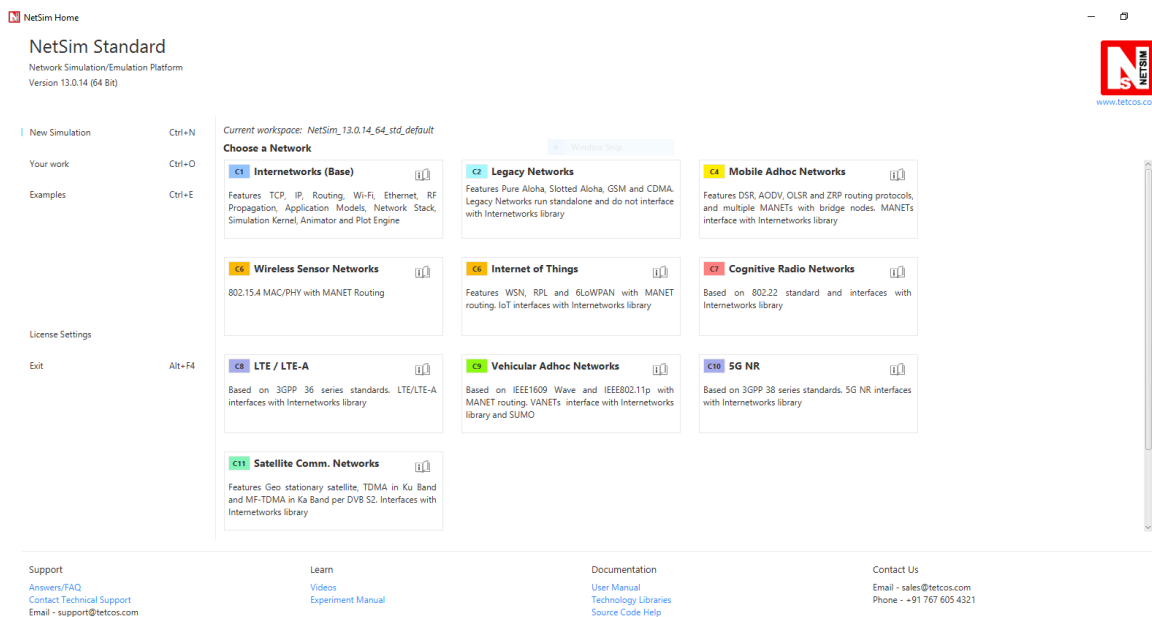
NetSim Home

NetSim Standard
Network Simulation/Emulation Platform
Version 13.0.14 (64 Bit)

NETSIM
www.tetcos.co

New Simulation Ctrl+N
Your work Ctrl+O
Examples Ctrl+E
License Settings
Exit Alt+F4

Current workspace: NetSim_13.0.14_64_std_default
Choose a Network

Window Snip

C1 Internetworks (Base)
Features TCP, IP, Routing, Wi-Fi, Ethernet, RF Propagation, Application Models, Network Stack, Simulation Kernel, Animator and Plot Engine

C2 Legacy Networks
Features Pure Aloha, Slotted Aloha, GSM and CDMA. Legacy Networks run standalone and do not interface with Internetworks library

C4 Mobile Adhoc Networks
Features DSR, AODV, OLSR and ZRP routing protocols, and multiple MANETs with bridge nodes. MANETs interface with Internetworks library

C6 Wireless Sensor Networks
802.15.4 MAC/PHY with MANET Routing

C6 Internet of Things
Features WSN, RPL and 6LoWPAN with MANET routing. IoT interfaces with Internetworks library

C7 Cognitive Radio Networks
Based on 802.22 standard and interfaces with Internetworks library

C8 LTE / LTE-A
Based on 3GPP 36 series standards. LTE/LTE-A interfaces with Internetworks library

C9 Vehicular Adhoc Networks
Based on IEEE1609 Wave and IEEE802.11p with MANET routing. VANETs interface with Internetworks library and SUMO

C10 5G NR
Based on 3GPP 38 series standards. 5G NR interfaces with Internetworks library

C11 Satellite Comm. Networks
Features Geo stationary satellite, TDMA in Ku Band and MF-TDMA in Ka Band per DVB S2. Interfaces with Internetworks library

Support
Answers/FAQ
Contact Technical Support
Email - support@tetcos.com

Learn
Videos
Experiment Manual

Documentation
User Manual
Technology Libraries
Source Code Help

Contact Us
Email - sales@tetcos.com
Phone - +91 767 605 4321